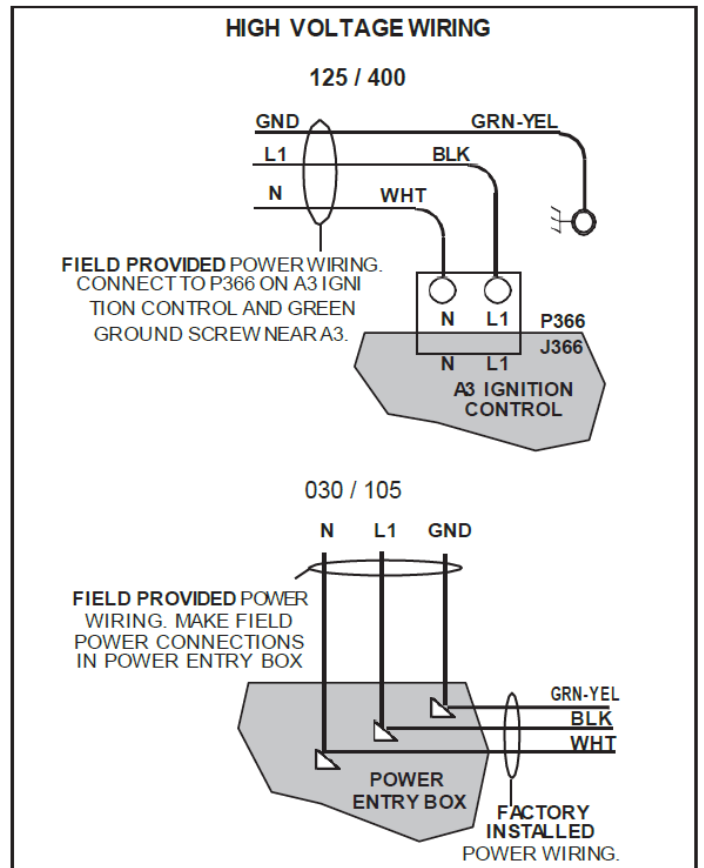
HIGH VOLTAGE WIRING

125 / 400

GND

GRN-YEL

L1

BLK

N

WHT

FIELD PROVIDED POWER WIRING. CONNECT TO P366 ON A3 IGNI TION CONTROL AND GREEN GROUND SCREW NEAR A3.

N

L1

P366

J366

N

L1

A3 IGNITION CONTROL

030 / 105

N

L1

GND

FIELD PROVIDED POWER WIRING. MAKE FIELD POWER CONNECTIONS IN POWER ENTRY BOX

GRN-YEL

BLK

WHT

POWER ENTRY BOX

FACTORY INSTALLED POWER WIRING.